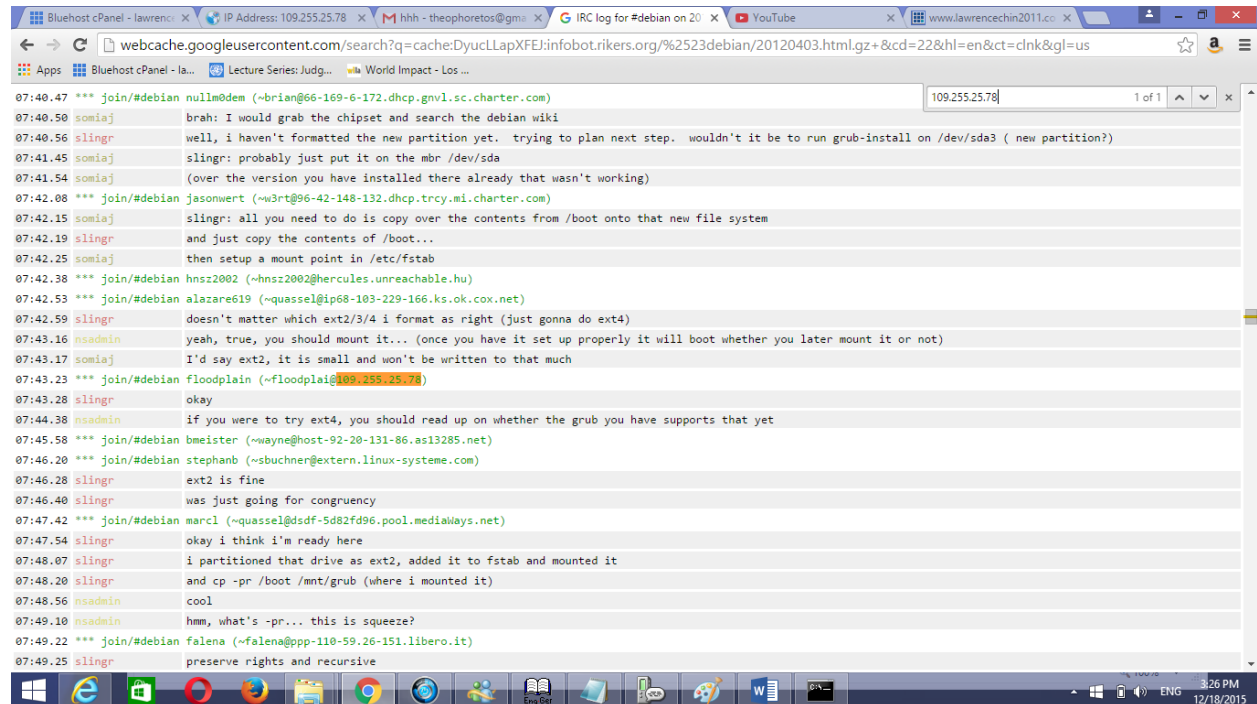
Bluehost cPanel - lawrence × | IP Address: 109.255.25.78 × | hhh - theophoretos@gma × | IRC log for #debian on 20 × | YouTube × | www.lawrencechin2011.co ×

webcache.googleusercontent.com/search?q=cache:DyucLLapXFEJ:infobot.rikers.org/%2523debian/20120403.html.gz+&cd=22&hl=en&ct=clnk&gl=us

Apps | Bluehost cPanel - la... | Lecture Series: Judg... | World Impact - Los ...

109.255.25.78 1 of 1

| | |
|---|---|
| 07:40.47 | *** join/#debian null m0dem (~brian@66-169-6-172.dhcp.gnvl.sc.charter.com) |
| 07:40.50 somiaj | brah: I would grab the chipset and search the debian wiki |
| 07:40.56 slingr | well, i haven't formatted the new partition yet. trying to plan next step. wouldn't it be to run grub-install on /dev/sda3 ( new partition?) |
| 07:41.45 somiaj | slingr: probably just put it on the mbr /dev/sda |
| 07:41.54 somiaj | (over the version you have installed there already that wasn't working) |
| 07:42.08 | *** join/#debian jasonwert (~w3rt@96-42-148-132.dhcp.trcy.mi.charter.com) |
| 07:42.15 somiaj | slingr: all you need to do is copy over the contents from /boot onto that new file system |
| 07:42.19 slingr | and just copy the contents of /boot... |
| 07:42.25 somiaj | then setup a mount point in /etc/fstab |
| 07:42.38 | *** join/#debian hnsz2002 (~hnsz2002@hercules.unreachable.hu) |
| 07:42.53 | *** join/#debian alazare619 (~quassel@ip68-103-229-166.ks.ok.cox.net) |
| 07:42.59 slingr | doesn't matter which ext2/3/4 i format as right (just gonna do ext4) |
| 07:43.16 nsadmin | yeah, true, you should mount it... (once you have it set up properly it will boot whether you later mount it or not) |
| 07:43.17 somiaj | I'd say ext2, it is small and won't be written to that much |
| 07:43.23 | *** join/#debian floodplain (~floodplai@109.255.25.78) |
| 07:43.28 slingr | okay |
| 07:44.38 nsadmin | if you were to try ext4, you should read up on whether the grub you have supports that yet |
| 07:45.58 | *** join/#debian bmeister (~wayne@host-92-20-131-86.as13285.net) |
| 07:46.20 | *** join/#debian stephanb (~sbuchner@extern.linux-systeme.com) |
| 07:46.28 slingr | ext2 is fine |
| 07:46.40 slingr | was just going for congruency |
| 07:47.42 | *** join/#debian marcl (~quassel@dsdf-5d82fd96.pool.mediaWays.net) |
| 07:47.54 slingr | okay i think i'm ready here |
| 07:48.07 slingr | i partitioned that drive as ext2, added it to fstab and mounted it |
| 07:48.20 slingr | and cp -pr /boot /mnt/grub (where i mounted it) |
| 07:48.56 nsadmin | cool |
| 07:49.10 nsadmin | hmm, what's -pr... this is squeeze? |
| 07:49.22 | *** join/#debian falena (~falena@ppp-110-59.26-151.libero.it) |
| 07:49.25 slingr | preserve rights and recursive |

ENG 3:26 PM 12/18/2015